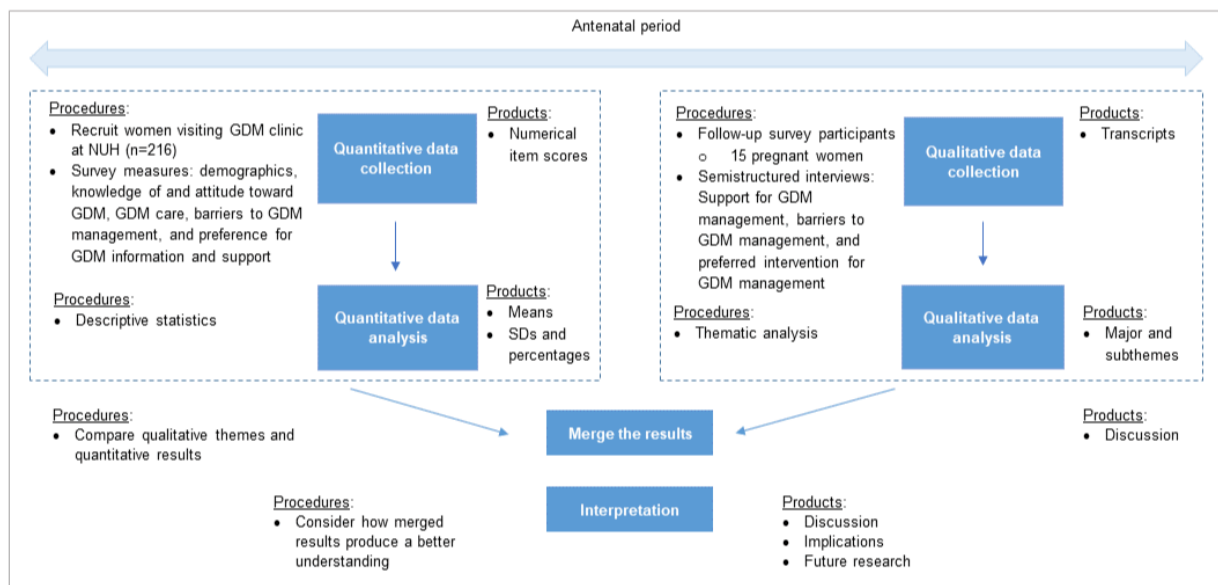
Antenatal period

Procedures:
- Recruit women visiting GDM clinic at NUH (n=216)
- Survey measures: demographics, knowledge of and attitude toward GDM, GDM care, barriers to GDM management, and preference for GDM information and support

Quantitative data collection

Products:
- Numerical item scores

Procedures:
- Descriptive statistics

Quantitative data analysis

Products:
- Means
- SDs and percentages

Procedures:
- Follow-up survey participants
  - 15 pregnant women
- Semistructured interviews: Support for GDM management, barriers to GDM management, and preferred intervention for GDM management

Qualitative data collection

Products:
- Transcripts

Procedures:
- Thematic analysis

Qualitative data analysis

Products:
- Major and subthemes

Procedures:
- Compare qualitative themes and quantitative results

Merge the results

Products:
- Discussion

Procedures:
- Consider how merged results produce a better understanding

Interpretation

Products:
- Discussion
- Implications
- Future research